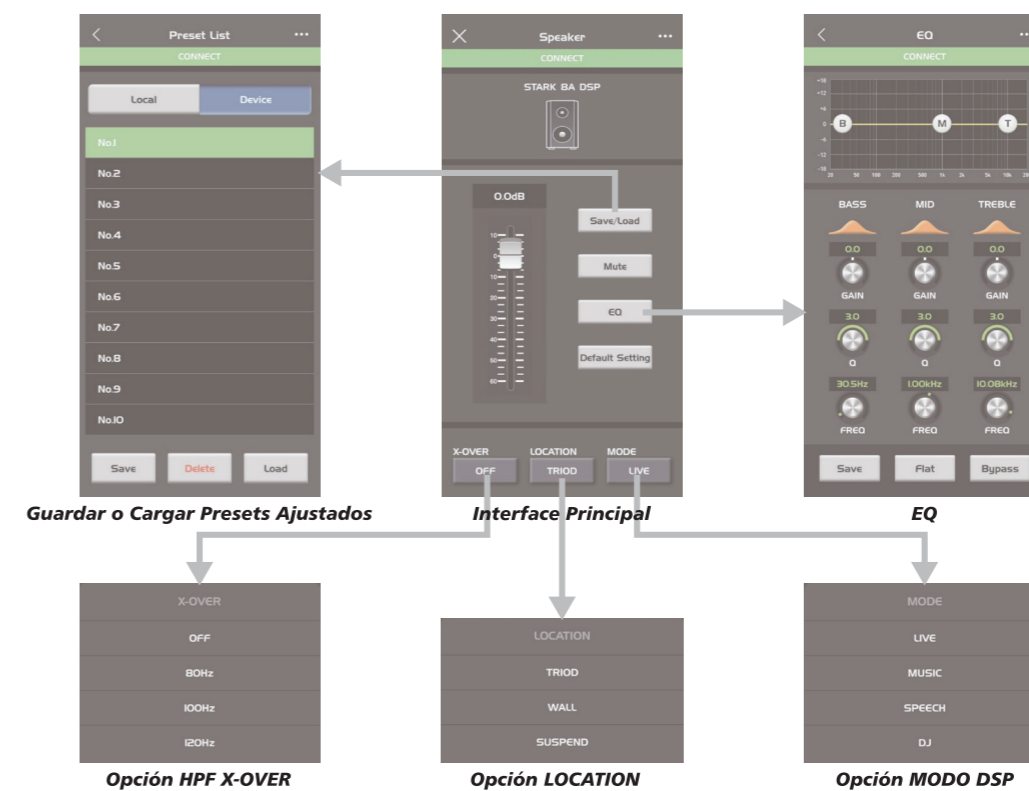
Preset List
CONNECT
Local
Device
No.1
No.2
No.3
No.4
No.5
No.6
No.7
No.8
No.9
No.10
Save
Delete
Load

Guardar o Cargar Presets Ajustados

Speaker
CONNECT
STARK BA DSP
0.0dB
Save/Load
Mute
EQ
Default Setting
X-OVER
OFF
LOCATION
TRIOD
MODE
LIVE

Interface Principal

EQ
CONNECT
B
M
T
BASS
MID
TREBLE
0.0
0.0
0.0
GAIN
GAIN
GAIN
3.0
3.0
3.0
Q
Q
Q
30.5Hz
1.00kHz
10.08kHz
FREQ
FREQ
FREQ
Save
Flat
Bypass

EQ

X-OVER
OFF
80Hz
100Hz
120Hz

Opción HPF X-OVER

LOCATION
TRIOD
WALL
SUSPEND

Opción LOCATION

MODE
LIVE
MUSIC
SPEECH
DJ

Opción MODO DSP